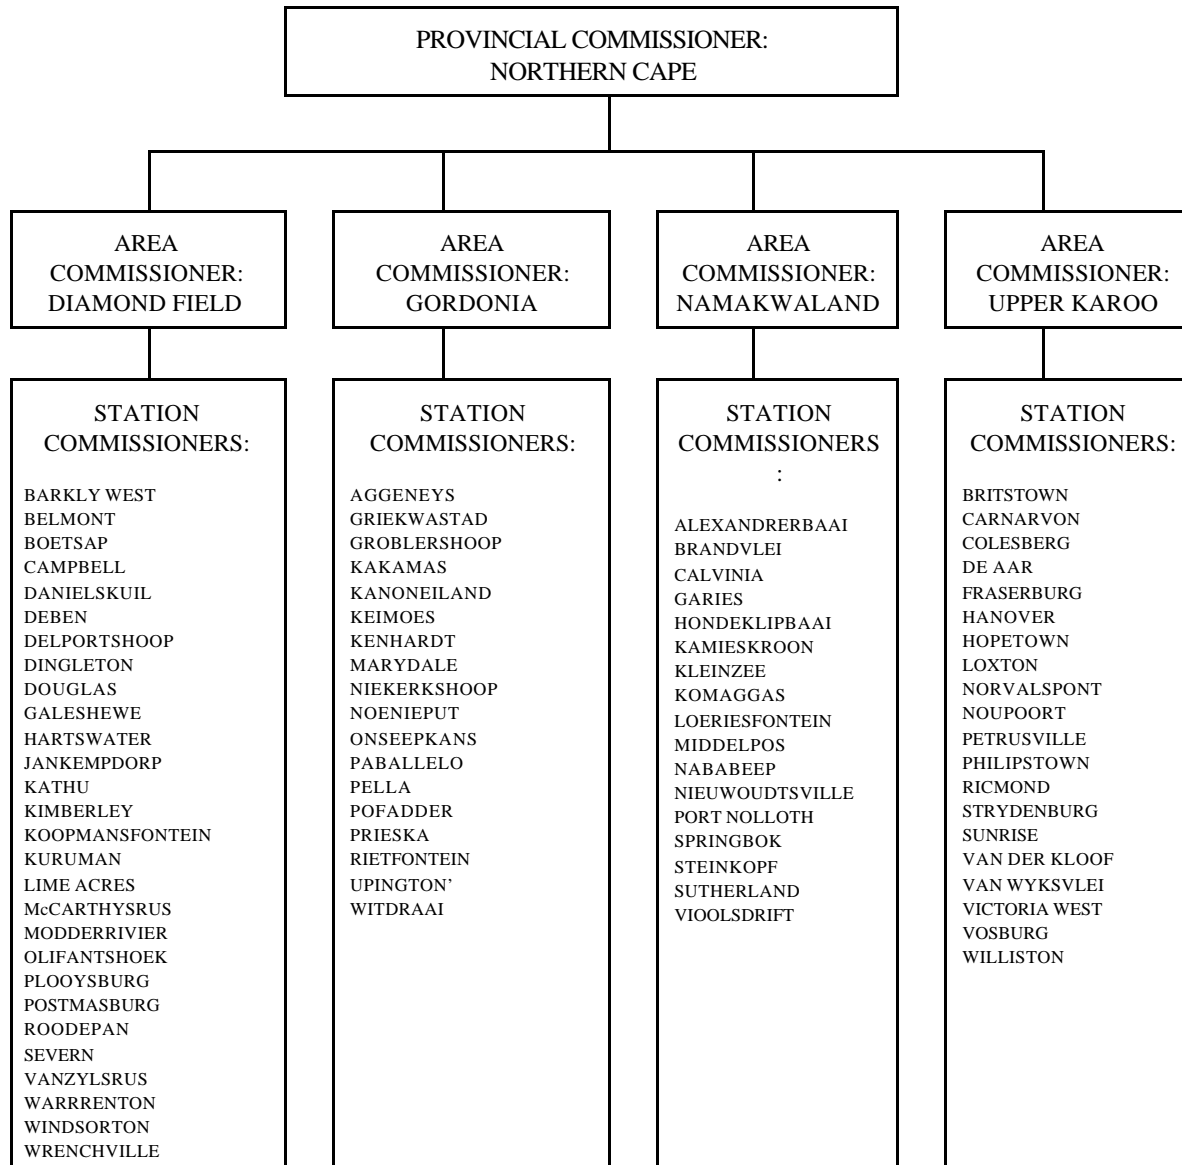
PROVINCIAL COMMISSIONER: NORTHERN CAPE

AREA COMMISSIONER: DIAMOND FIELD

AREA COMMISSIONER: GORDONIA

AREA COMMISSIONER: NAMAKWALAND

AREA COMMISSIONER: UPPER KAROO

STATION COMMISSIONERS:

BARKLY WEST
BELMONT
BOETSAP
CAMPBELL
DANIELSKUIL
DEBEN
DELPORTSHOOP
DINGLETON
DOUGLAS
GALESHEWE
HARTSWATER
JANKEMPDORP
KATHU
KIMBERLEY
KOOPMANSFONTEIN
KURUMAN
LIME ACRES
McCARTHYSRUS
MODDERRIVIER
OLIFANTSHOEK
PLOOYSBURG
POSTMASBURG
ROODEPAN
SEVERN
VANZYLSRUS
WARRRENTON
WINDSORTON
WRENCHVILLE

STATION COMMISSIONERS:

AGGENEYS
GRIEKWASTAD
GROBLERSHOOP
KAKAMAS
KANONEILAND
KEIMOES
KENHARDT
MARYDALE
NIEKERKSHOOP
NOENIEPUT
ONSEEPKANS
PABALLELO
PELLA
POFADDER
PRIESKA
RIETFONTEIN
UPINGTON'
WITDRAAI

STATION COMMISSIONERS :

ALEXANDRERBAAI
BRANDVLEI
CALVINIA
GARIES
HONDEKLIPBAAI
KAMIESKROON
KLEINZEE
KOMAGGAS
LOERIESFONTEIN
MIDDELPOS
NABABEEP
NIEUWOUDTSVILLE
PORT NOLLOTH
SPRINGBOK
STEINKOPF
SUTHERLAND
VIOOLSDRIFT

STATION COMMISSIONERS:

BRITSTOWN
CARNARVON
COLESBERG
DE AAR
FRASERBURG
HANOVER
HOPETOWN
LOXTON
NORVALSPONT
NOUPOORT
PETRUSVILLE
PHILIPSTOWN
RICMOND
STRYDENBURG
SUNRISE
VAN DER KLOOF
VAN WYKSVLEI
VICTORIA WEST
VOSBURG
WILLISTON